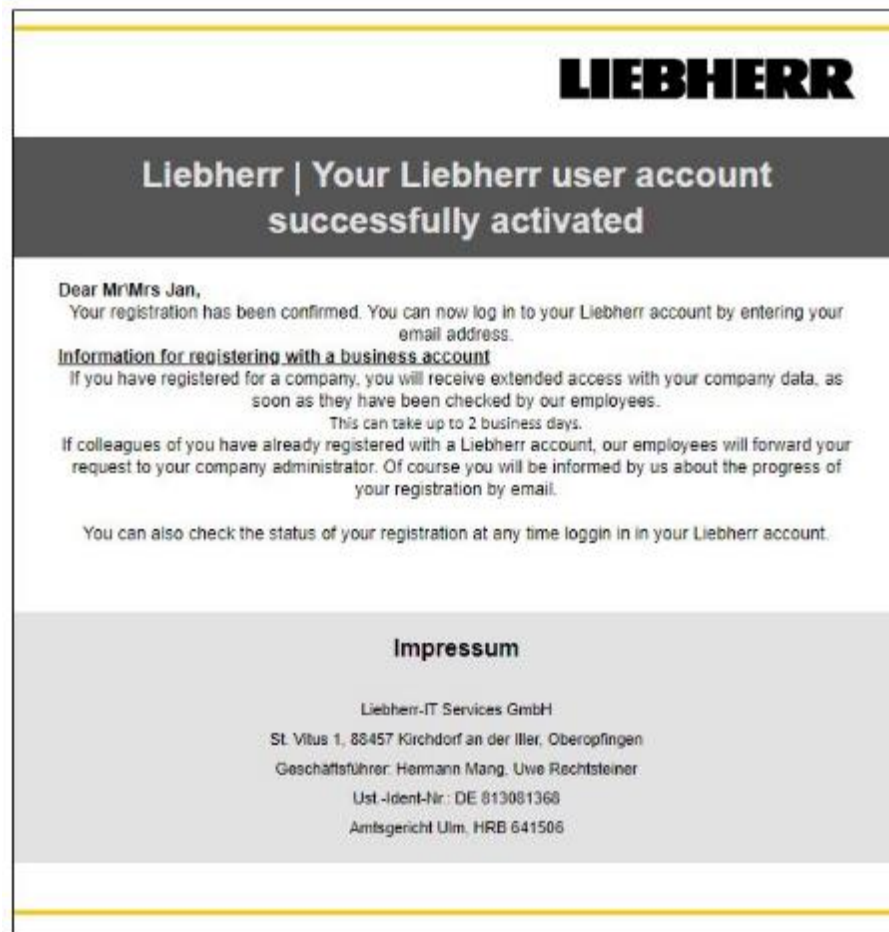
LIEBHERR

Liebherr | Your Liebherr user account successfully activated

Dear Mr\Mrs Jan,
Your registration has been confirmed. You can now log in to your Liebherr account by entering your email address.

Information for registering with a business account
If you have registered for a company, you will receive extended access with your company data, as soon as they have been checked by our employees.
This can take up to 2 business days.
If colleagues of you have already registered with a Liebherr account, our employees will forward your request to your company administrator. Of course you will be informed by us about the progress of your registration by email.

You can also check the status of your registration at any time loggin in in your Liebherr account.

Impressum

Liebherr-IT Services GmbH
St. Vitus 1, 88457 Kirchdorf an der Iller, Oberopfingen
Geschäftsführer: Hermann Mang, Uwe Rechtsteiner
Ust.-Ident-Nr.: DE 813081368
Amtsgericht Ulm, HRB 641506